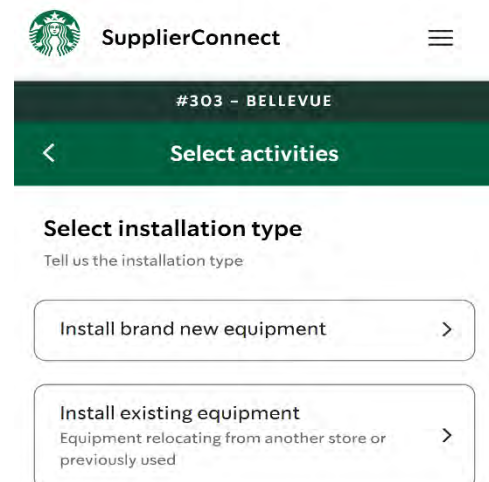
SupplierConnect

#303 – BELLEVUE

<

Select activities

Select installation type

Tell us the installation type

Install brand new equipment

>

Install existing equipment

Equipment relocating from another store or previously used

>